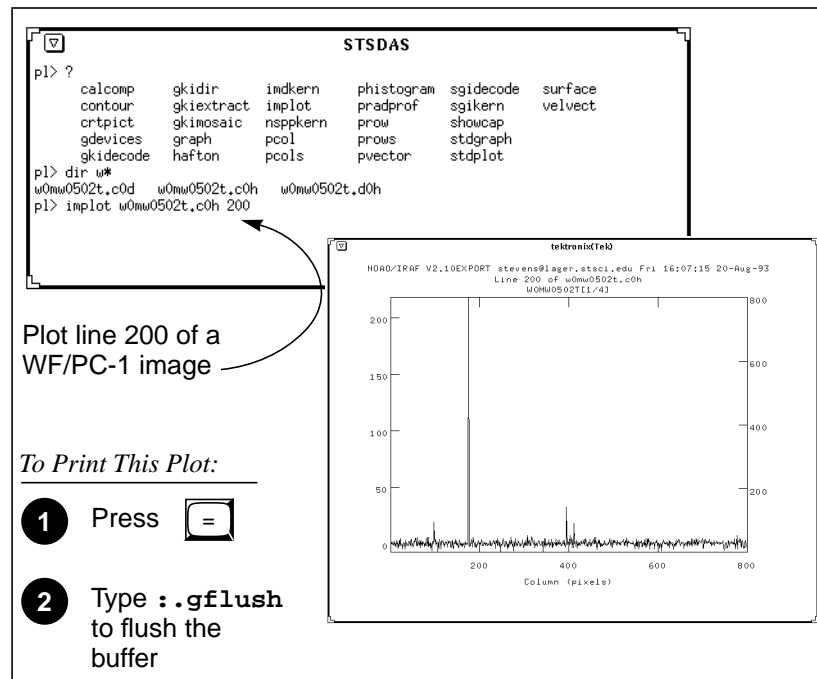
STSDAS

pl> ?

| calcomp | gkidir | imdkern | phistogram | sgidecode | surface |
|---|---|---|---|---|---|
| contour | gkiextract | implot | pradprof | sgikern | velvect |
| crtpict | gkimosaic | nsppkern | prow | showcap | |
| gdevices | graph | pcol | prows | stdgraph | |
| gkidecode | hafton | pcols | pvector | stdplot | |

pl> dir w*
w0mw0502t.c0d   w0mw0502t.c0h   w0mw0502t.d0h
pl> implot w0mw0502t.c0h 200

tektronix(Tek)

NOAO/IRAF V2.10EXPORT stevens@lager.stsci.edu Fri 16:07:15 20-Aug-93
Line 200 of w0mw0502t.c0h
W0MW0502T[1/4]

200
150
100
50
0

800
600
400
200

200
400
600
800
Column (pixels)

Plot line 200 of a WF/PC-1 image

To Print This Plot:

1 Press =

2 Type :.gflush to flush the buffer